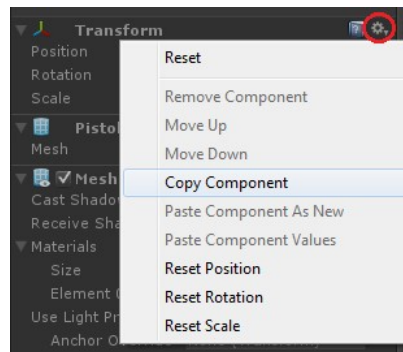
Transform
Position
Rotation
Scale
Pistol
Mesh
Mesh
Cast Shadow
Receive Sha
Materials
Size
Element
Use Light Pr
Anchor O

Reset
Remove Component
Move Up
Move Down
Copy Component
Paste Component As New
Paste Component Values
Reset Position
Reset Rotation
Reset Scale